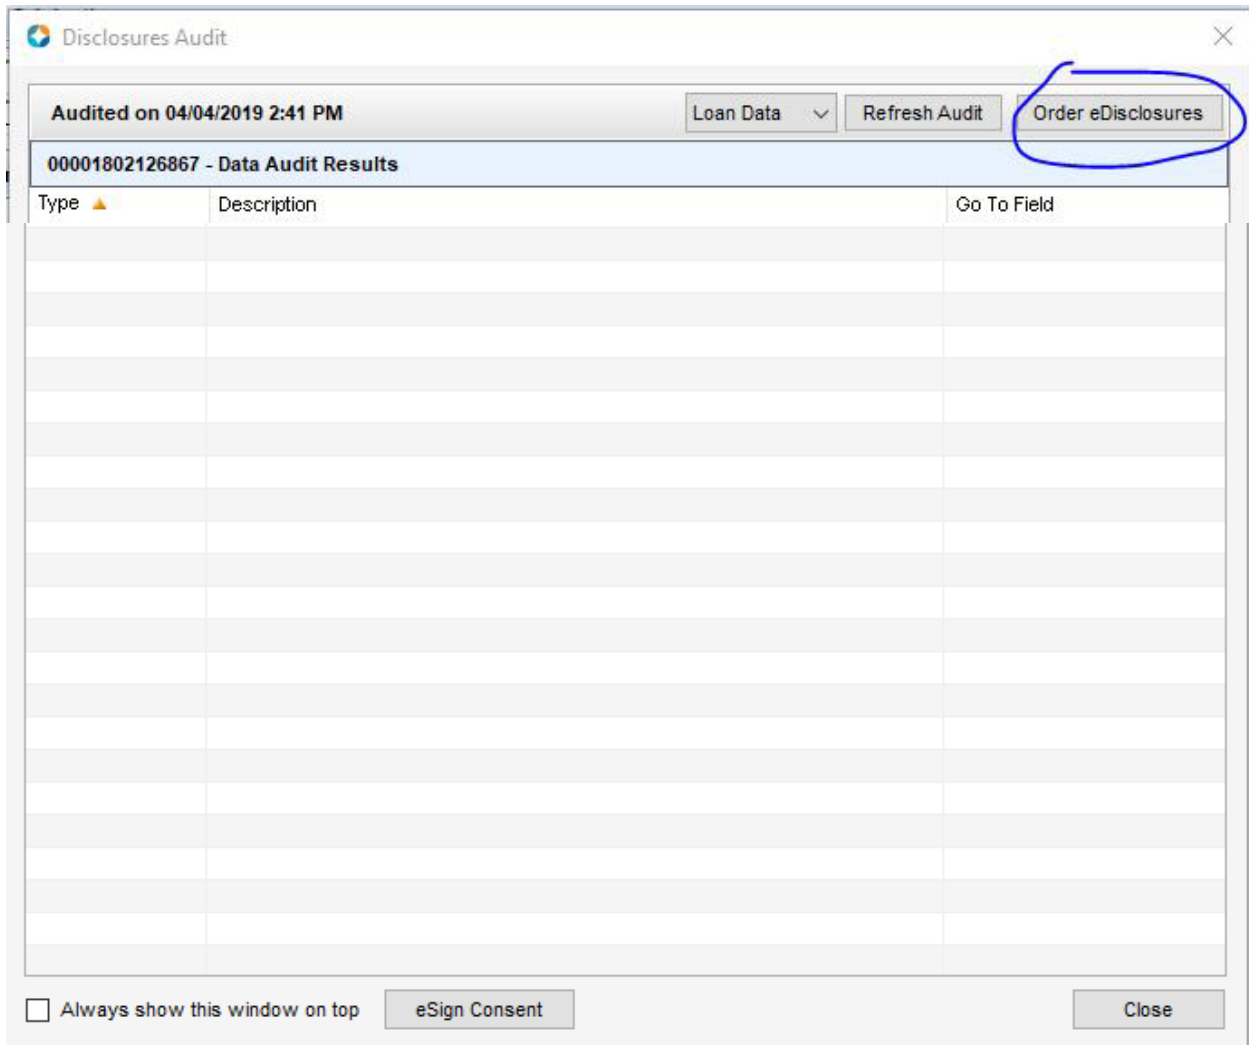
Disclosures Audit

Audited on 04/04/2019 2:41 PM

Loan Data

Refresh Audit

Order eDisclosures

00001802126867 - Data Audit Results

| Type | Description | Go To Field |
|---|---|---|

Always show this window on top

eSign Consent

Close